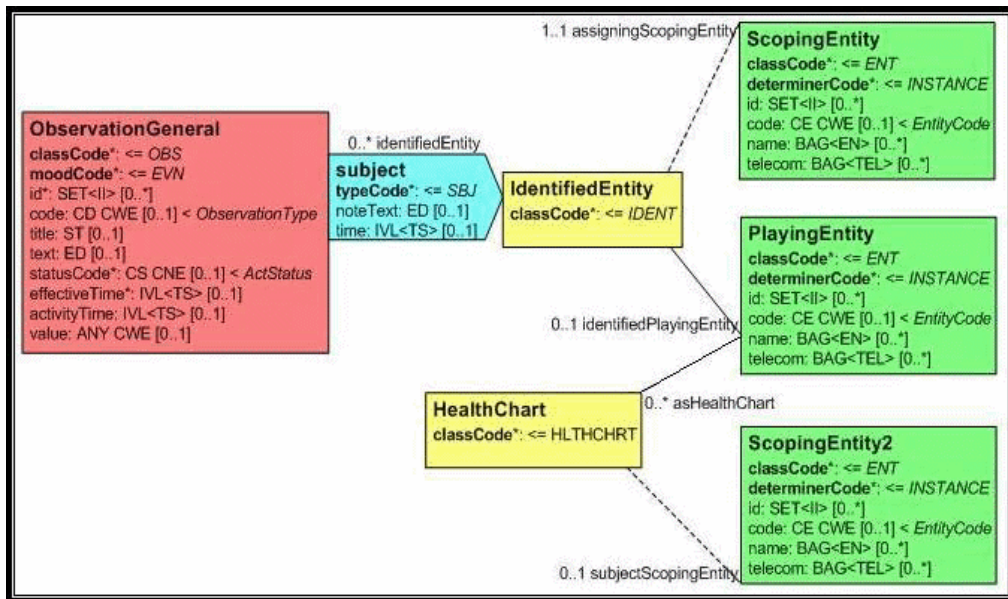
1..1 assigningScopingEntity

ScopingEntity
classCode*: <= ENT
determinerCode*: <= INSTANCE
id: SET<II> [0..*]
code: CE CWE [0..1] < EntityCode
name: BAG<EN> [0..*]
telecom: BAG<TEL> [0..*]

ObservationGeneral
classCode*: <= OBS
moodCode*: <= EVN
id*: SET<II> [0..*]
code: CD CWE [0..1] < ObservationType
title: ST [0..1]
text: ED [0..1]
statusCode*: CS CNE [0..1] < ActStatus
effectiveTime*: IVL<TS> [0..1]
activityTime: IVL<TS> [0..1]
value: ANY CWE [0..1]

0..* identifiedEntity

subject
typeCode*: <= SBJ
noteText: ED [0..1]
time: IVL<TS> [0..1]

IdentifiedEntity
classCode*: <= IDENT

PlayingEntity
classCode*: <= ENT
determinerCode*: <= INSTANCE
id: SET<II> [0..*]
code: CE CWE [0..1] < EntityCode
name: BAG<EN> [0..*]
telecom: BAG<TEL> [0..*]

0..1 identifiedPlayingEntity

HealthChart
classCode*: <= HLTHCHRT

0..* asHealthChart

ScopingEntity2
classCode*: <= ENT
determinerCode*: <= INSTANCE
id: SET<II> [0..*]
code: CE CWE [0..1] < EntityCode
name: BAG<EN> [0..*]
telecom: BAG<TEL> [0..*]

0..1 subjectScopingEntity